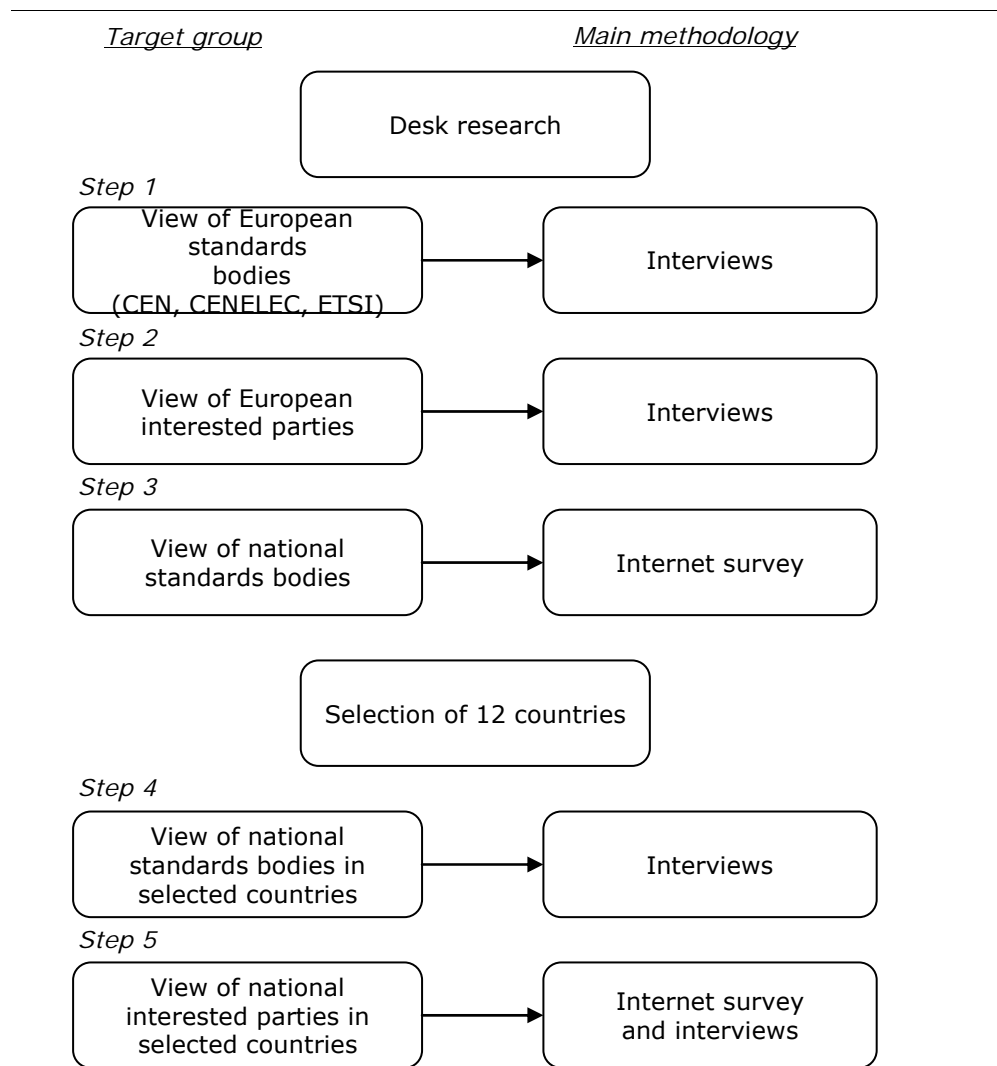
Target group

Main methodology

Desk research

Step 1

View of European standards bodies (CEN, CENELEC, ETSI)

Interviews

Step 2

View of European interested parties

Interviews

Step 3

View of national standards bodies

Internet survey

Selection of 12 countries

Step 4

View of national standards bodies in selected countries

Interviews

Step 5

View of national interested parties in selected countries

Internet survey and interviews